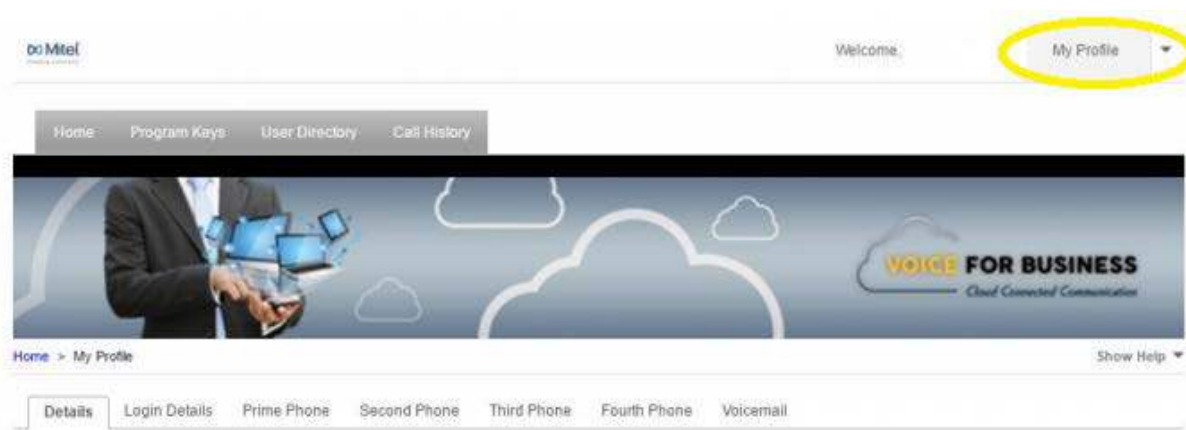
Mitel

Welcome,

My Profile

Home Program Keys User Directory Call History

VOICE FOR BUSINESS
Cloud Connected Communication

Home > My Profile

Show Help

Details Login Details Prime Phone Second Phone Third Phone Fourth Phone Voicemail